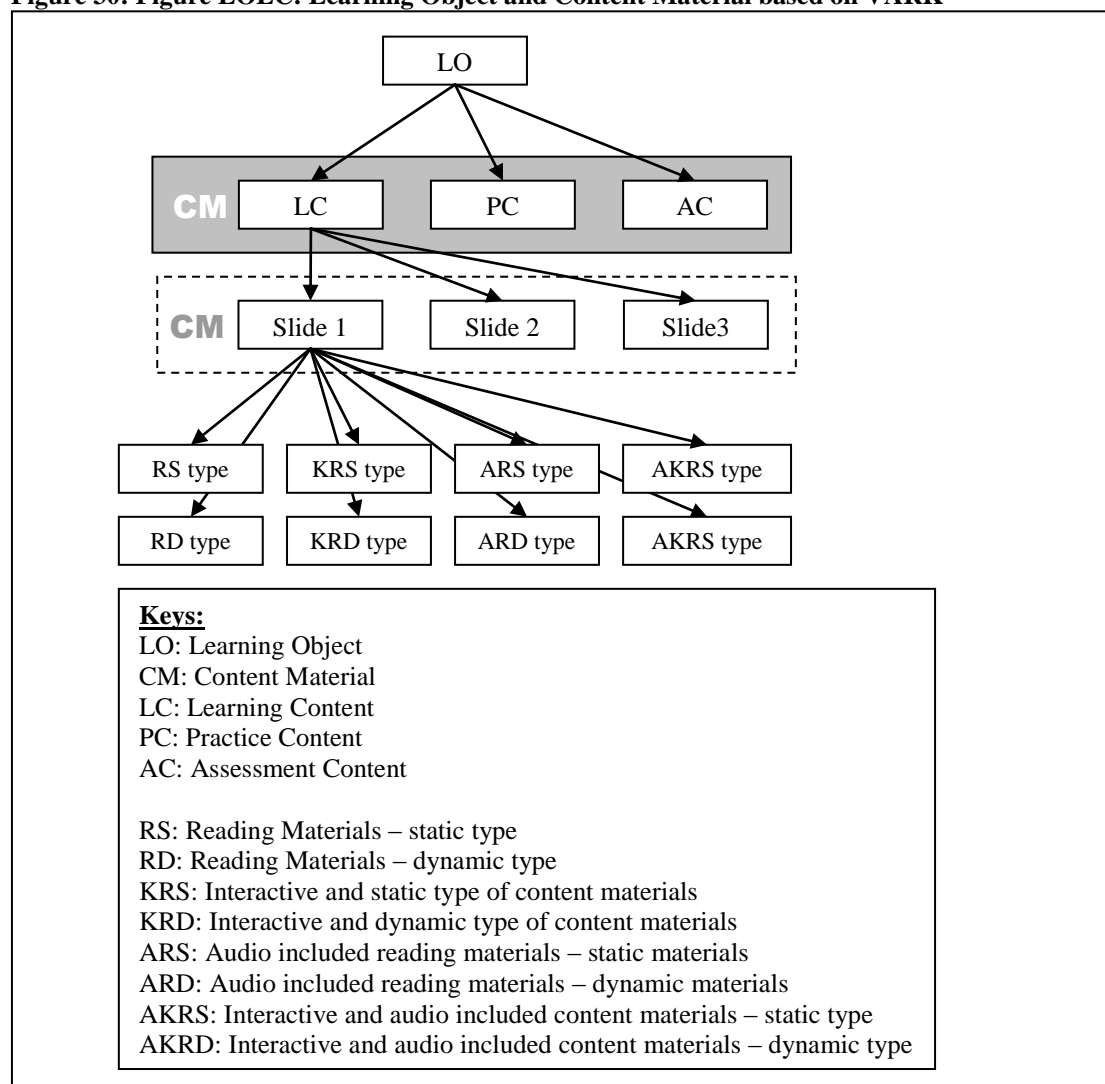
Figure 50: Figure LOLC: Learning Object and Content Material based on VARK

LO

CM LC PC AC

CM Slide 1 Slide 2 Slide3

RS type KRS type ARS type AKRS type

RD type KRD type ARD type AKRS type

**Keys:**
LO: Learning Object
CM: Content Material
LC: Learning Content
PC: Practice Content
AC: Assessment Content

RS: Reading Materials – static type
RD: Reading Materials – dynamic type
KRS: Interactive and static type of content materials
KRD: Interactive and dynamic type of content materials
ARS: Audio included reading materials – static materials
ARD: Audio included reading materials – dynamic materials
AKRS: Interactive and audio included content materials – static type
AKRD: Interactive and audio included content materials – dynamic type